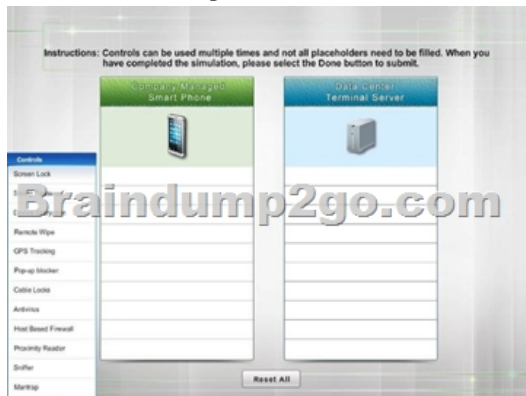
Instructions: Controls can be used multiple times and not all placeholders need to be filled. When you have completed the simulation, please select the Done button to submit.

Company Managed Smart Phone

Data Center Terminal Server

Controls
Screen Lock
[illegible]
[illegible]
Remote Wipe
GPS Tracking
Pop-up blocker
Cable Locks
Antivirus
Host Based Firewall
Proximity Reader
Sniffer
Mantrap

Braindump2go.com

Reset All